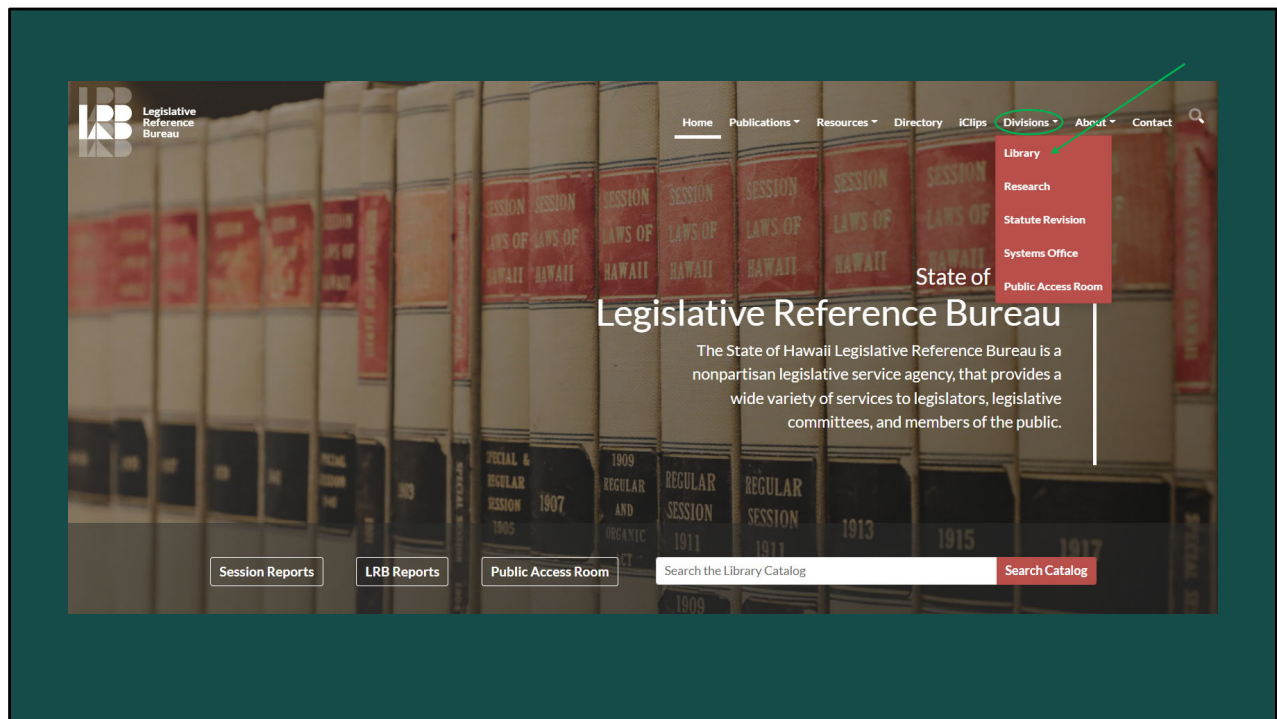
LRB Legislative Reference Bureau

Home Publications Resources Directory iClips Divisions About Contact

Library
Research
Statute Revision
Systems Office
Public Access Room

State of
Legislative Reference Bureau

The State of Hawaii Legislative Reference Bureau is a nonpartisan legislative service agency, that provides a wide variety of services to legislators, legislative committees, and members of the public.

Session Reports LRB Reports Public Access Room Search the Library Catalog Search Catalog

SESSION LAWS OF HAWAII
REGULAR SESSION 1907
1909 REGULAR AND ORGANIC ACT
REGULAR SESSION 1911
1913
1915
1917